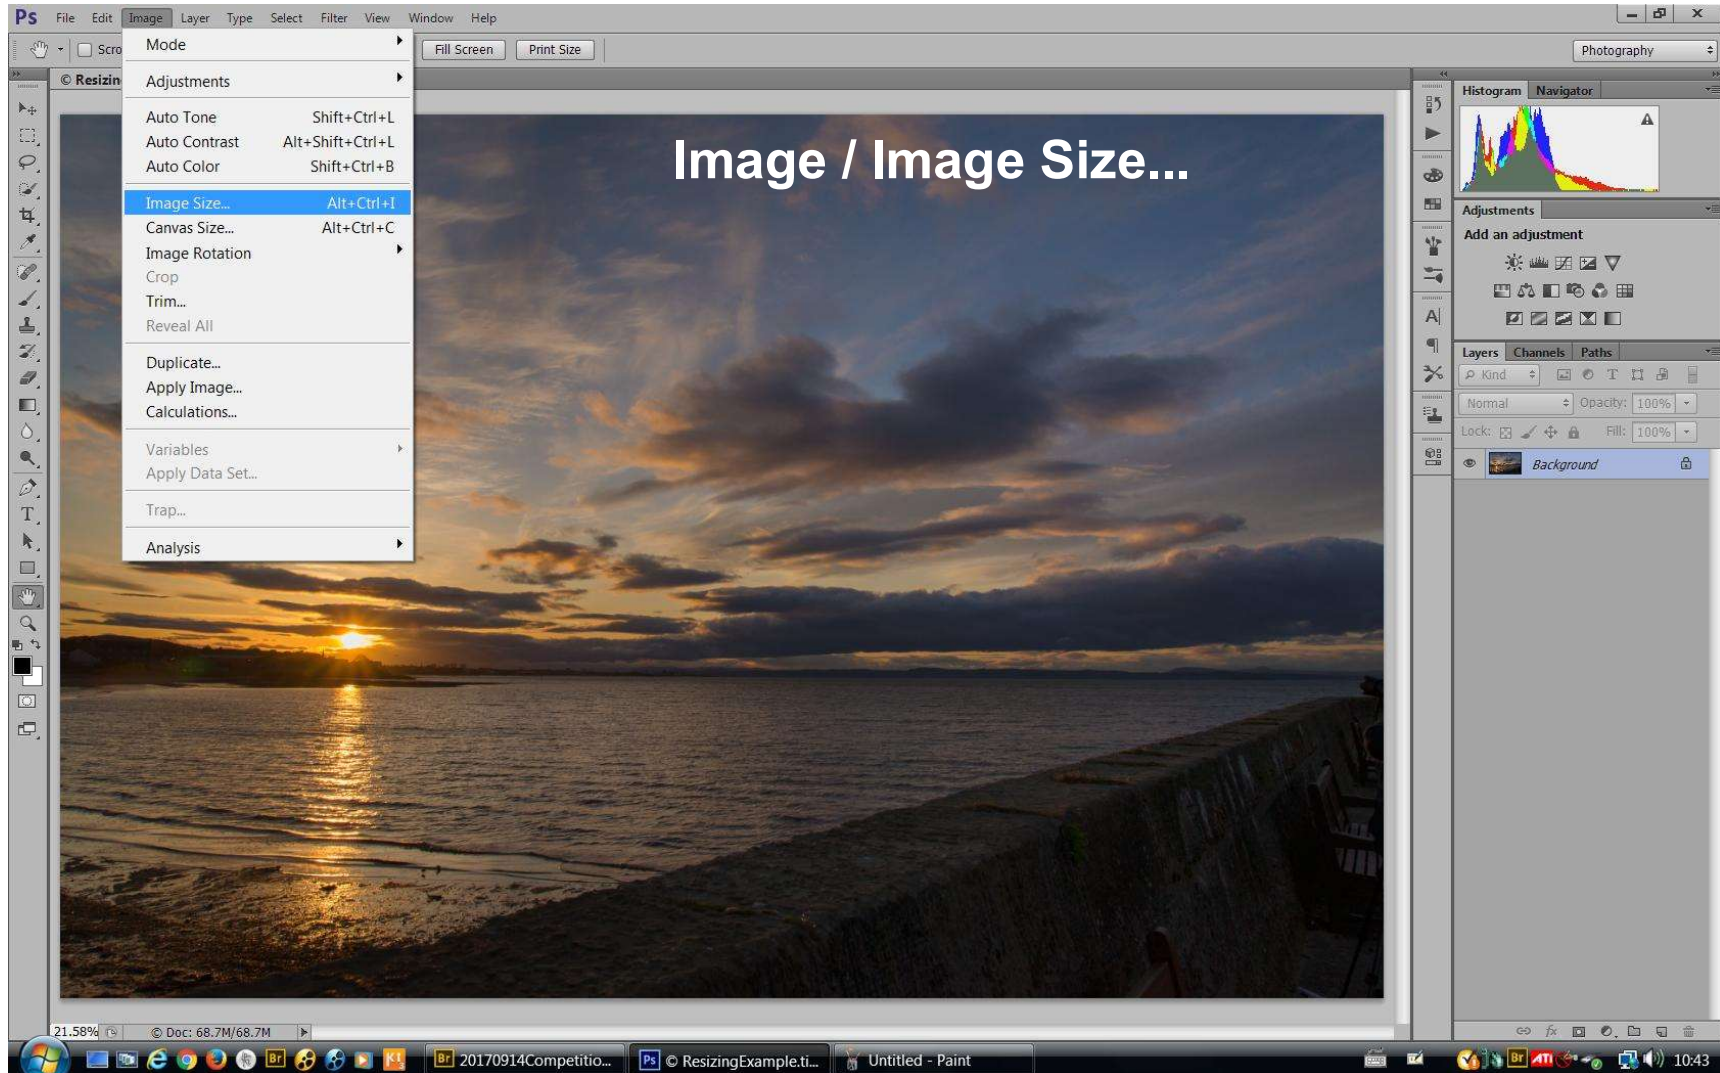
Ps File Edit Image Layer Type Select Filter View Window Help

Scro

Fill Screen Print Size

Photography

© Resizin

Mode
Adjustments
Auto Tone Shift+Ctrl+L
Auto Contrast Alt+Shift+Ctrl+L
Auto Color Shift+Ctrl+B
Image Size... Alt+Ctrl+I
Canvas Size... Alt+Ctrl+C
Image Rotation
Crop
Trim...
Reveal All
Duplicate...
Apply Image...
Calculations...
Variables
Apply Data Set...
Trap...
Analysis

Image / Image Size...

Histogram Navigator

Adjustments
Add an adjustment

Layers Channels Paths
Kind
Normal Opacity: 100%
Lock: Fill: 100%
Background

21.58% © Doc: 68.7M/68.7M

20170914Competitio... © ResizingExample.ti... Untitled - Paint

10:43